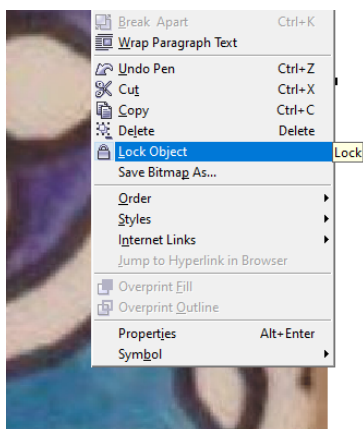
Break Apart Ctrl+K
Wrap Paragraph Text
Undo Pen Ctrl+Z
Cut Ctrl+X
Copy Ctrl+C
Delete Delete
Lock Object
Lock
Save Bitmap As...
Order
Styles
Internet Links
Jump to Hyperlink in Browser
Overprint Fill
Overprint Outline
Properties Alt+Enter
Symbol